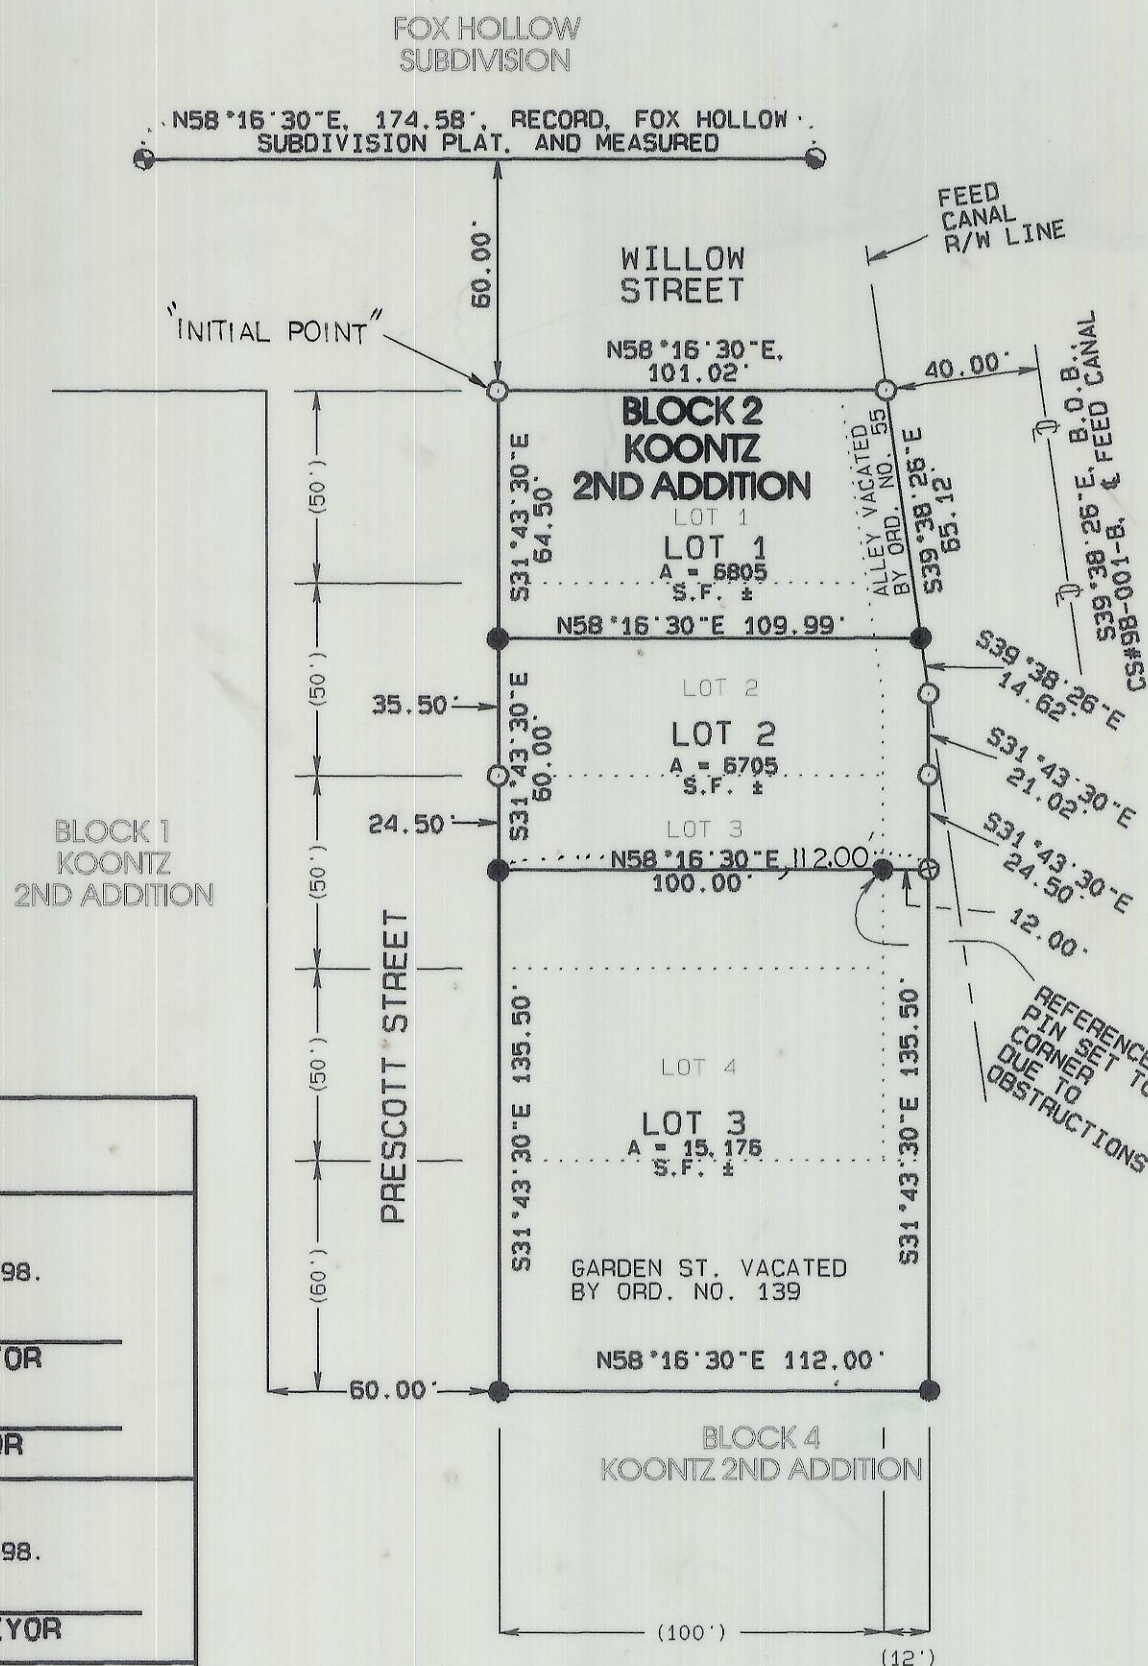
FOX HOLLOW SUBDIVISION

N58°16'30"E, 174.58', RECORD, FOX HOLLOW SUBDIVISION PLAT, AND MEASURED

FEED CANAL R/W LINE

60.00'

WILLOW STREET

"INITIAL POINT"

N58°16'30"E, 101.02'

40.00'

BLOCK 2 KOONTZ 2ND ADDITION

S31°43'30"E 64.50'

LOT 1

LOT 1
A = 6805 S.F. ±

ALLEY VACATED BY ORD. NO. 55

S39°38'26"E 65.12'

S39°38'26"E, B.O.B. CS#98-001-B, ℄ FEED CANAL

(50')

N58°16'30"E 109.99'

S39°38'26"E 14.62'

LOT 2

35.50'

S31°43'30"E 60.00'

LOT 2
A = 6705 S.F. ±

S31°43'30"E 21.02'

(50')

LOT 3

24.50'

S31°43'30"E 24.50'

BLOCK 1 KOONTZ 2ND ADDITION

N58°16'30"E 112.00'
100.00'

12.00'

(50')

REFERENCE PIN SET TO CORNER DUE TO OBSTRUCTIONS

PRESCOTT STREET

S31°43'30"E 135.50'

LOT 4

LOT 3
A = 15,176 S.F. ±

S31°43'30"E 135.50'

(50')

98.

GARDEN ST. VACATED BY ORD. NO. 139

(60')

YOR

N58°16'30"E 112.00'

60.00'

R

BLOCK 4 KOONTZ 2ND ADDITION

98.

YOR

(100')

(12')